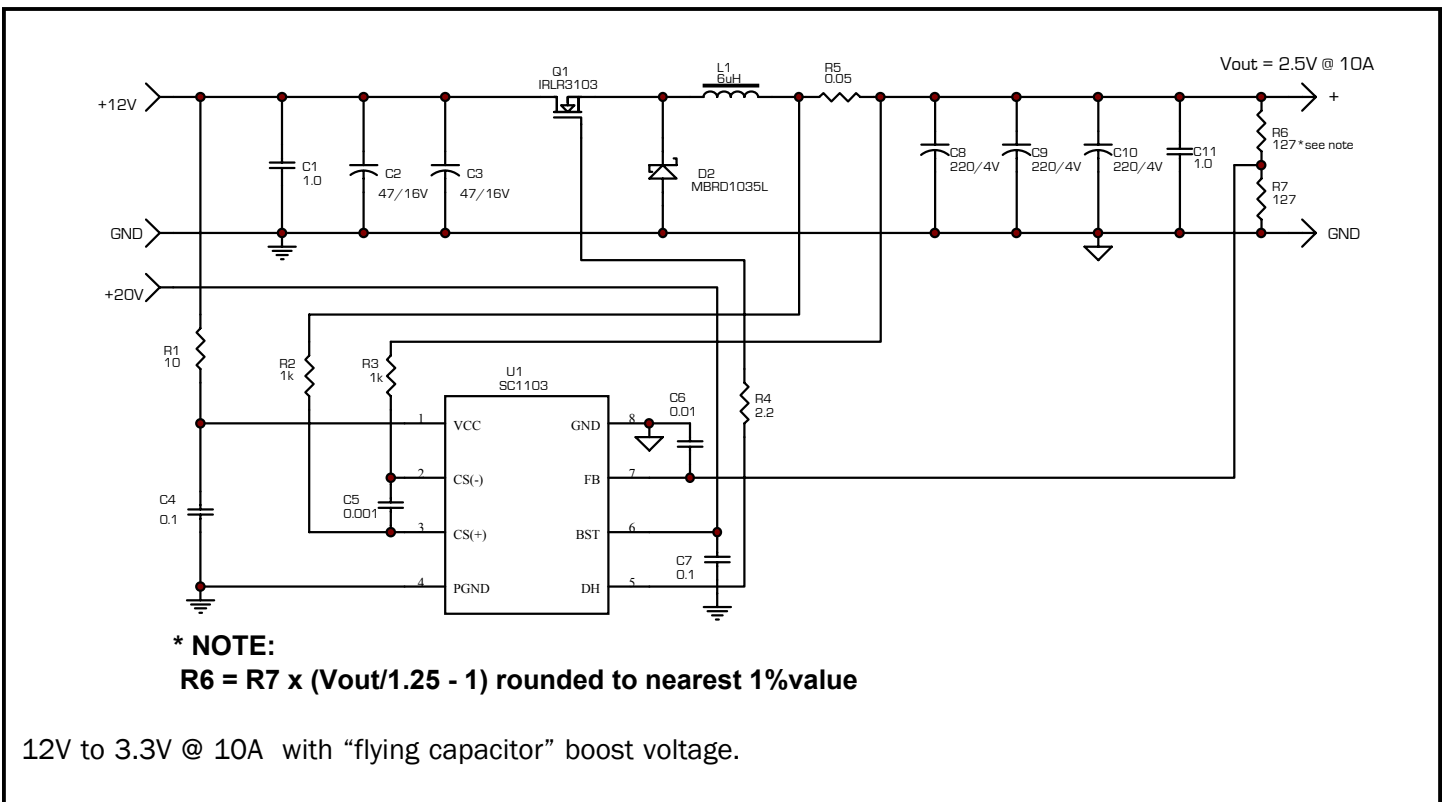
Vout = 2.5V @ 10A

+12V

Q1
IRLR3103

L1
6uH

R5
0.05

+

C1
1.0

C2
47/16V

C3
47/16V

D2
MBRD1035L

C8
220/4V

C9
220/4V

C10
220/4V

C11
1.0

R6
127*see note

R7
127

GND

GND

+20V

R1
10

R2
1k

R3
1k

U1
SC1103

R4
2.2

C6
0.01

1 VCC

8 GND

2 CS(-)

7 FB

C5
0.001

3 CS(+)

6 BST

C4
0.1

C7
0.1

4 PGND

5 DH

* NOTE:
R6 = R7 x (Vout/1.25 - 1) rounded to nearest 1%value

12V to 3.3V @ 10A with "flying capacitor" boost voltage.